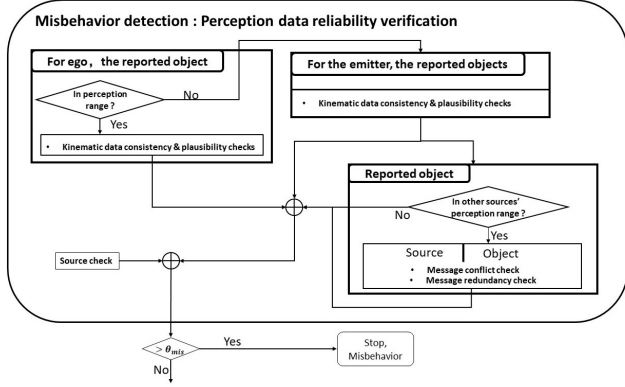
Misbehavior detection : Perception data reliability verification

For ego，the reported object

In perception range ?

No

Yes

• Kinematic data consistency & plausibility checks

For the emitter, the reported objects

• Kinematic data consistency & plausibility checks

Reported object

In other sources' perception range ?

No

Yes

| Source | Object |
|---|---|

• Message conflict check
• Message redundancy check

Source check

$> \theta_{mis}$

Yes

Stop, Misbehavior

No